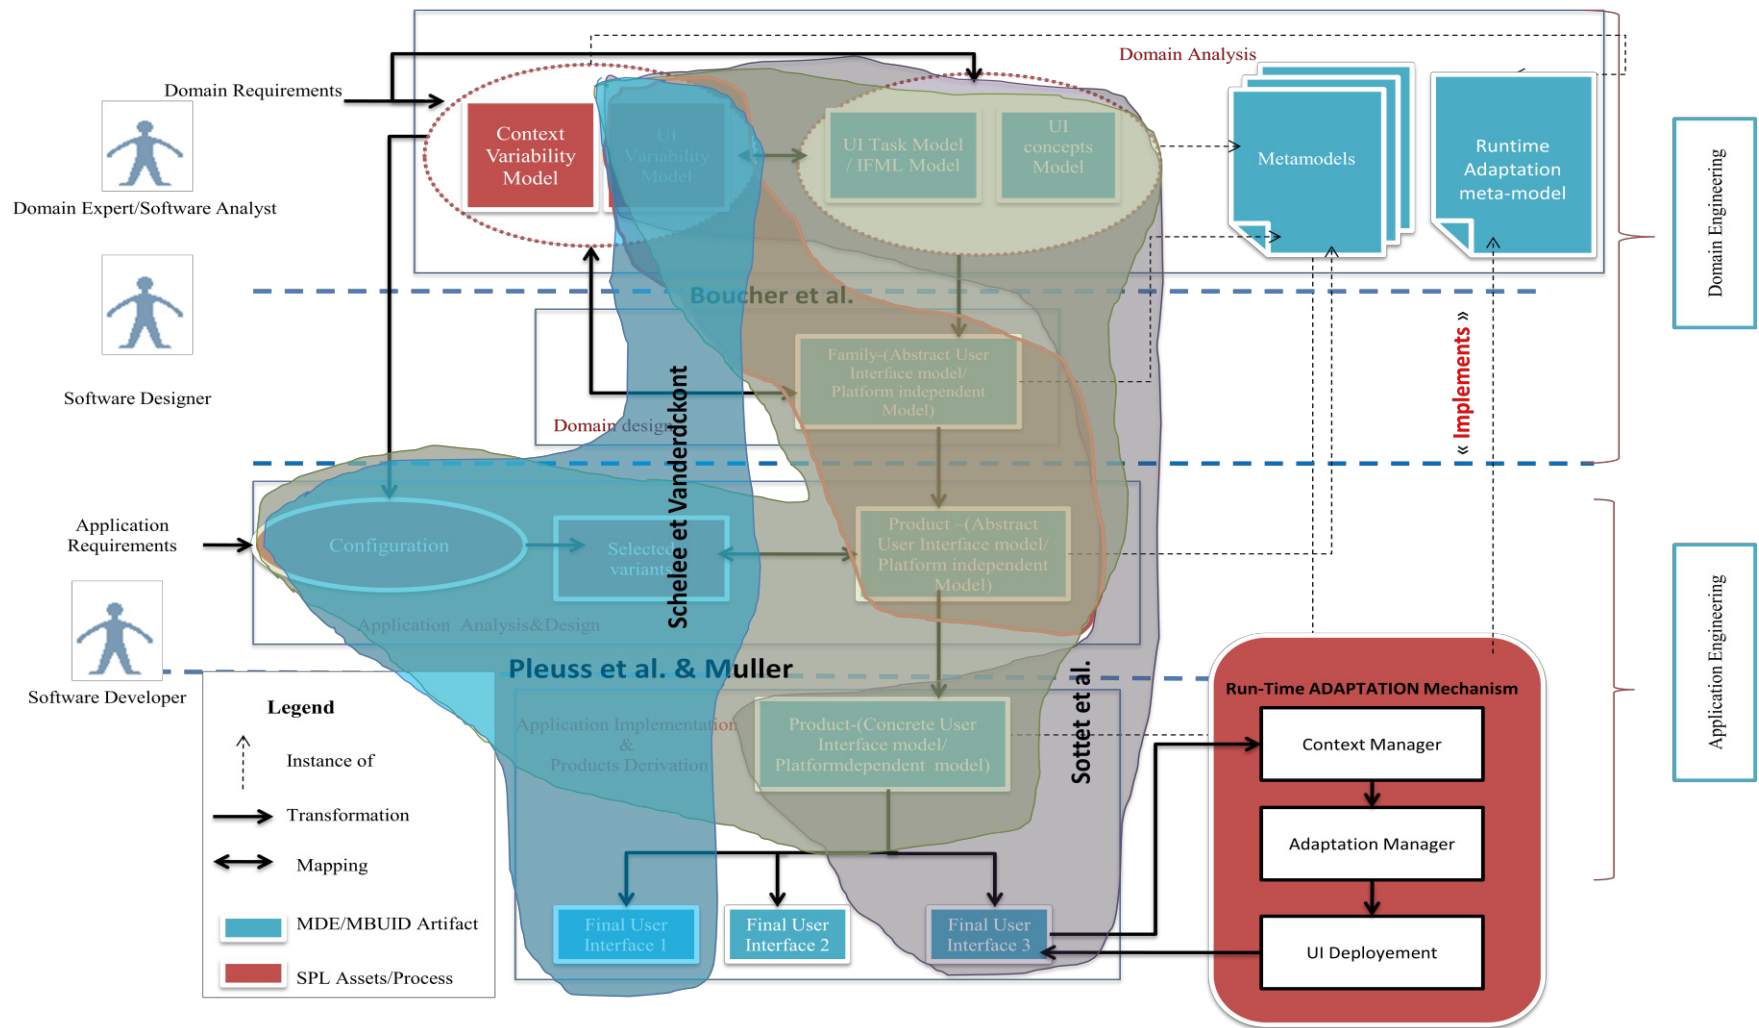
Domain Analysis

Domain Requirements

Context Variability Model

UI Variability Model

UI Task Model / IFML Model

UI concepts Model

Metamodels

Runtime Adaptation meta-model

Domain Expert/Software Analyst

Domain Engineering

Boucher et al.

Software Designer

Family-(Abstract User Interface model/ Platform independent Model)

Domain design

« Implements »

Schelee et Vanderdckont

Application Requirements

Configuration

Selected variants

Product –(Abstract User Interface model/ Platform independent Model)

Application Analysis&Design

Application Engineering

Software Developer

Pleuss et al. & Muller

Sottet et al.

Run-Time ADAPTATION Mechanism

Legend

Instance of

Transformation

Mapping

MDE/MBUID Artifact

SPL Assets/Process

Application Implementation & Products Derivation

Product-(Concrete User Interface model/ Platformdependent model)

Context Manager

Adaptation Manager

UI Deployement

Final User Interface 1

Final User Interface 2

Final User Interface 3